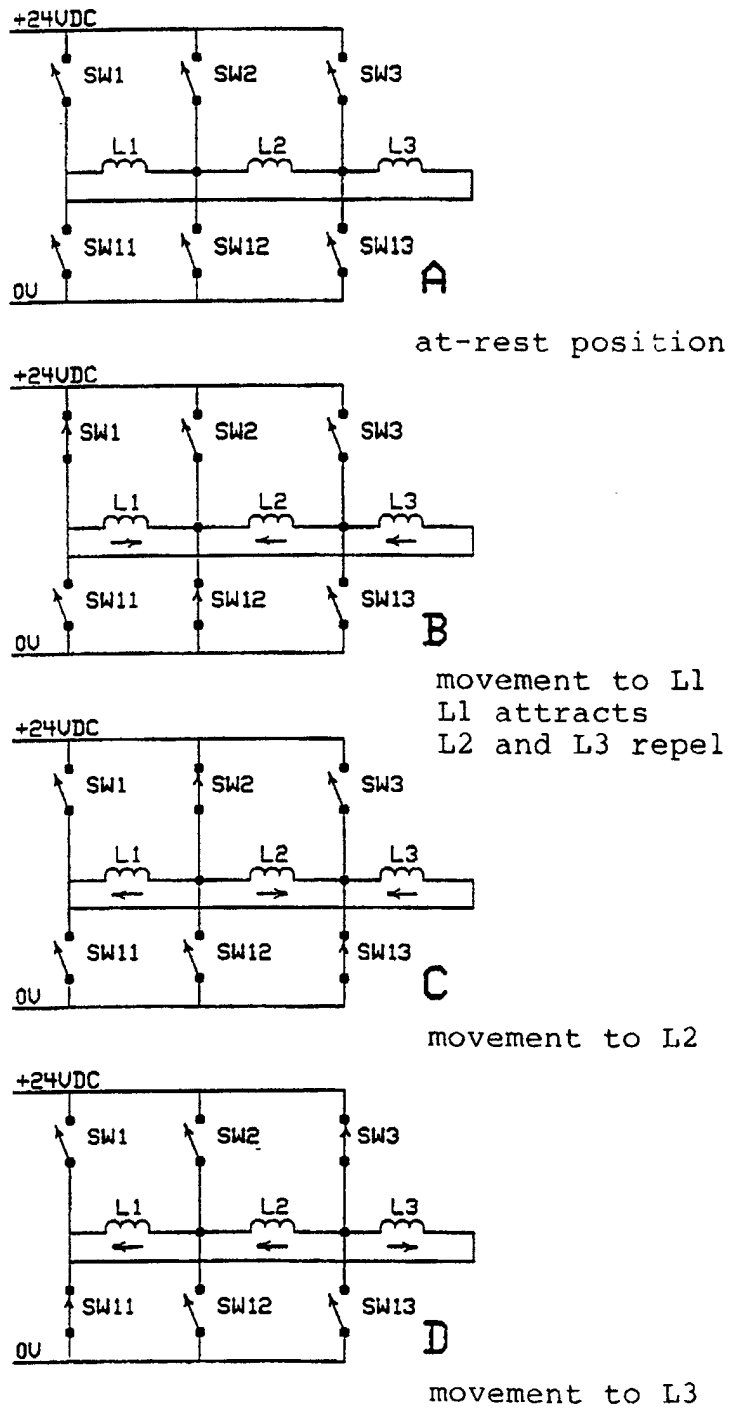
+24VDC
SW1
SW2
SW3
L1
L2
L3
SW11
SW12
SW13
0V
A

at-rest position

+24VDC
SW1
SW2
SW3
L1
L2
L3
SW11
SW12
SW13
0V
B

movement to L1
L1 attracts
L2 and L3 repel

+24VDC
SW1
SW2
SW3
L1
L2
L3
SW11
SW12
SW13
0V
C

movement to L2

+24VDC
SW1
SW2
SW3
L1
L2
L3
SW11
SW12
SW13
0V
D

movement to L3